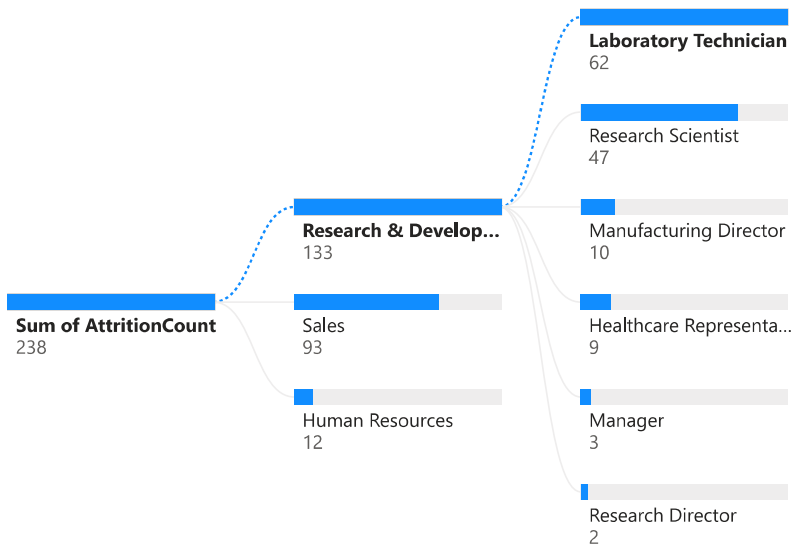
Sum of AttritionCount
238

Research & Develop...
133

Sales
93

Human Resources
12

Laboratory Technician
62

Research Scientist
47

Manufacturing Director
10

Healthcare Representa...
9

Manager
3

Research Director
2